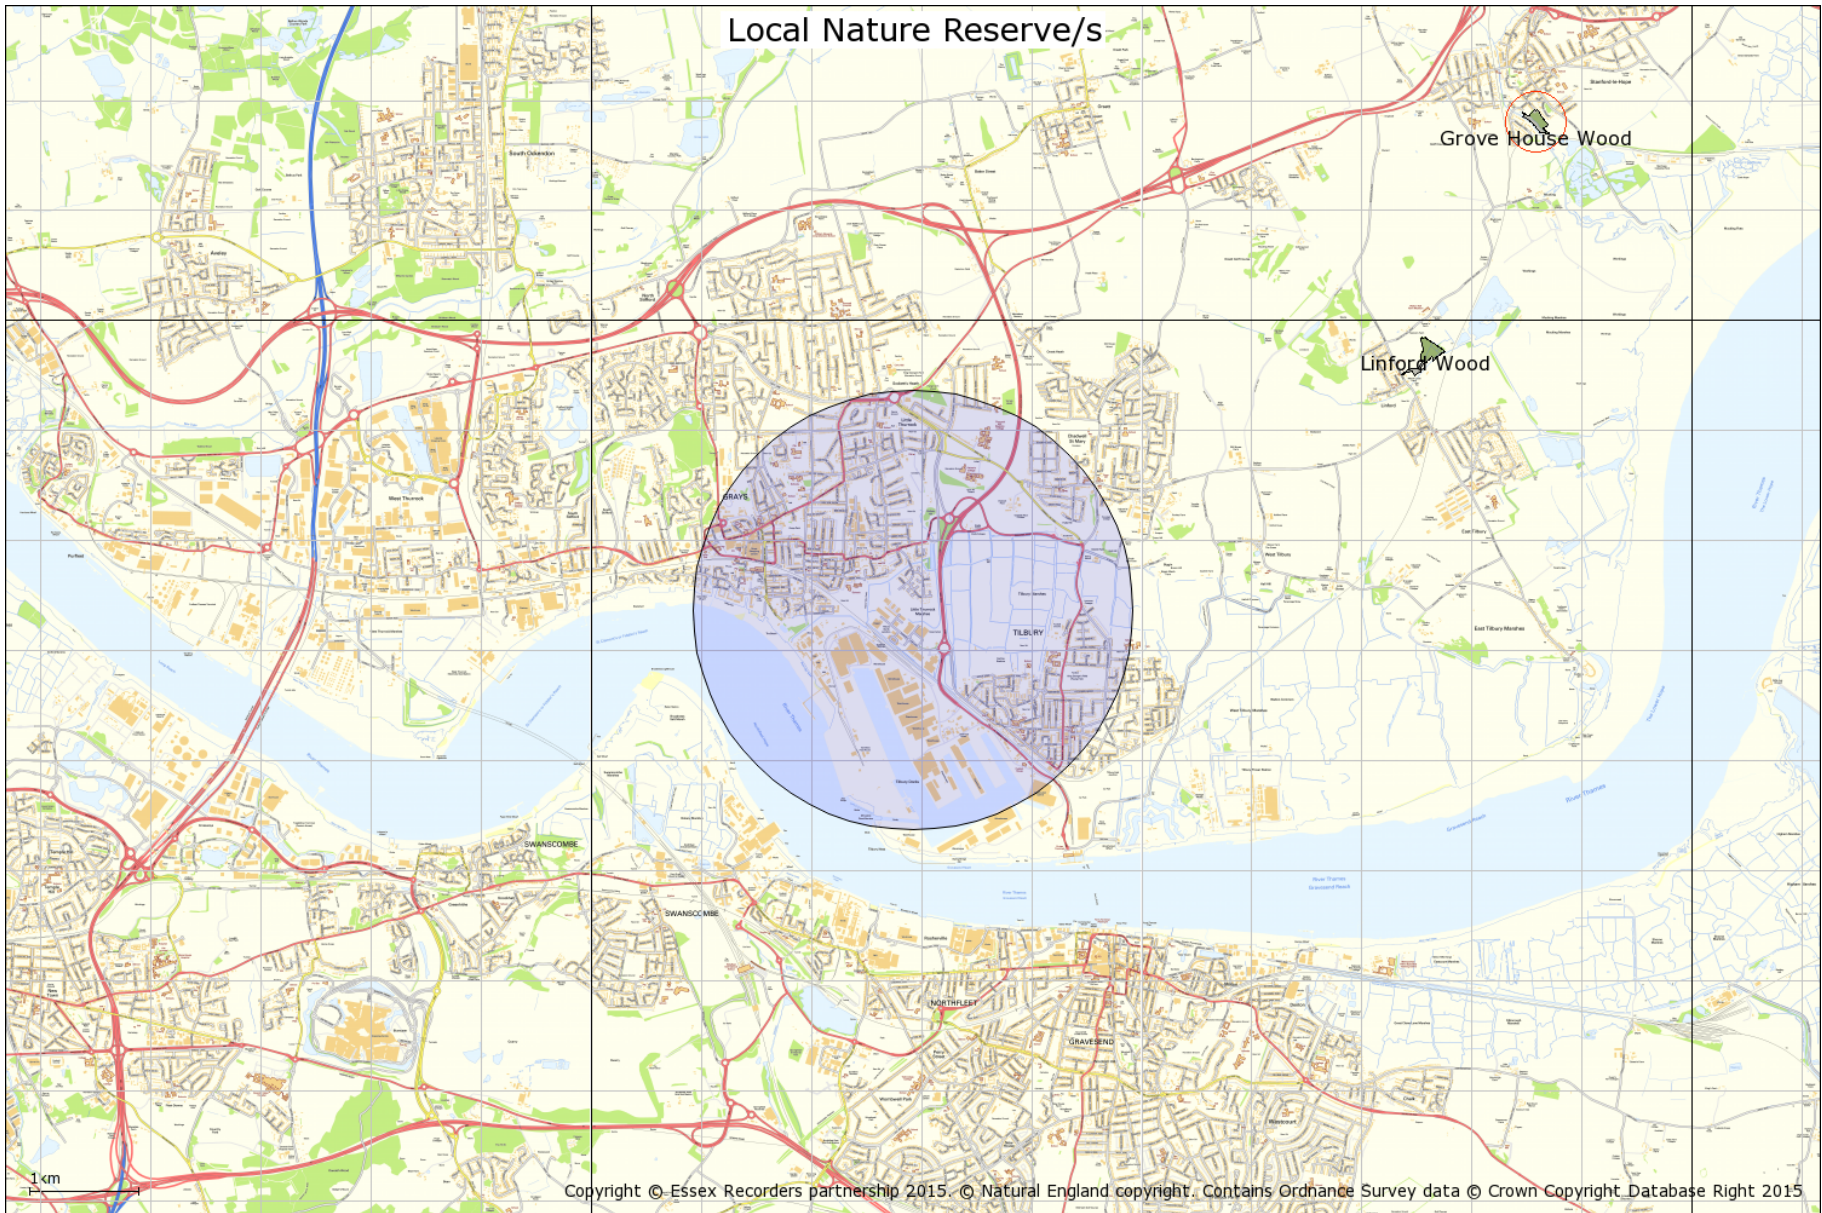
Local Nature Reserve/s

Grove House Wood

Linford Wood

GRAYS

TILBURY

SWANSCOMBE

SWANSCOMBE

NORTHFLEET

GRAVESEND

1 km

Copyright © Essex Recorders partnership 2015. © Natural England copyright. Contains Ordnance Survey data © Crown Copyright Database Right 2015